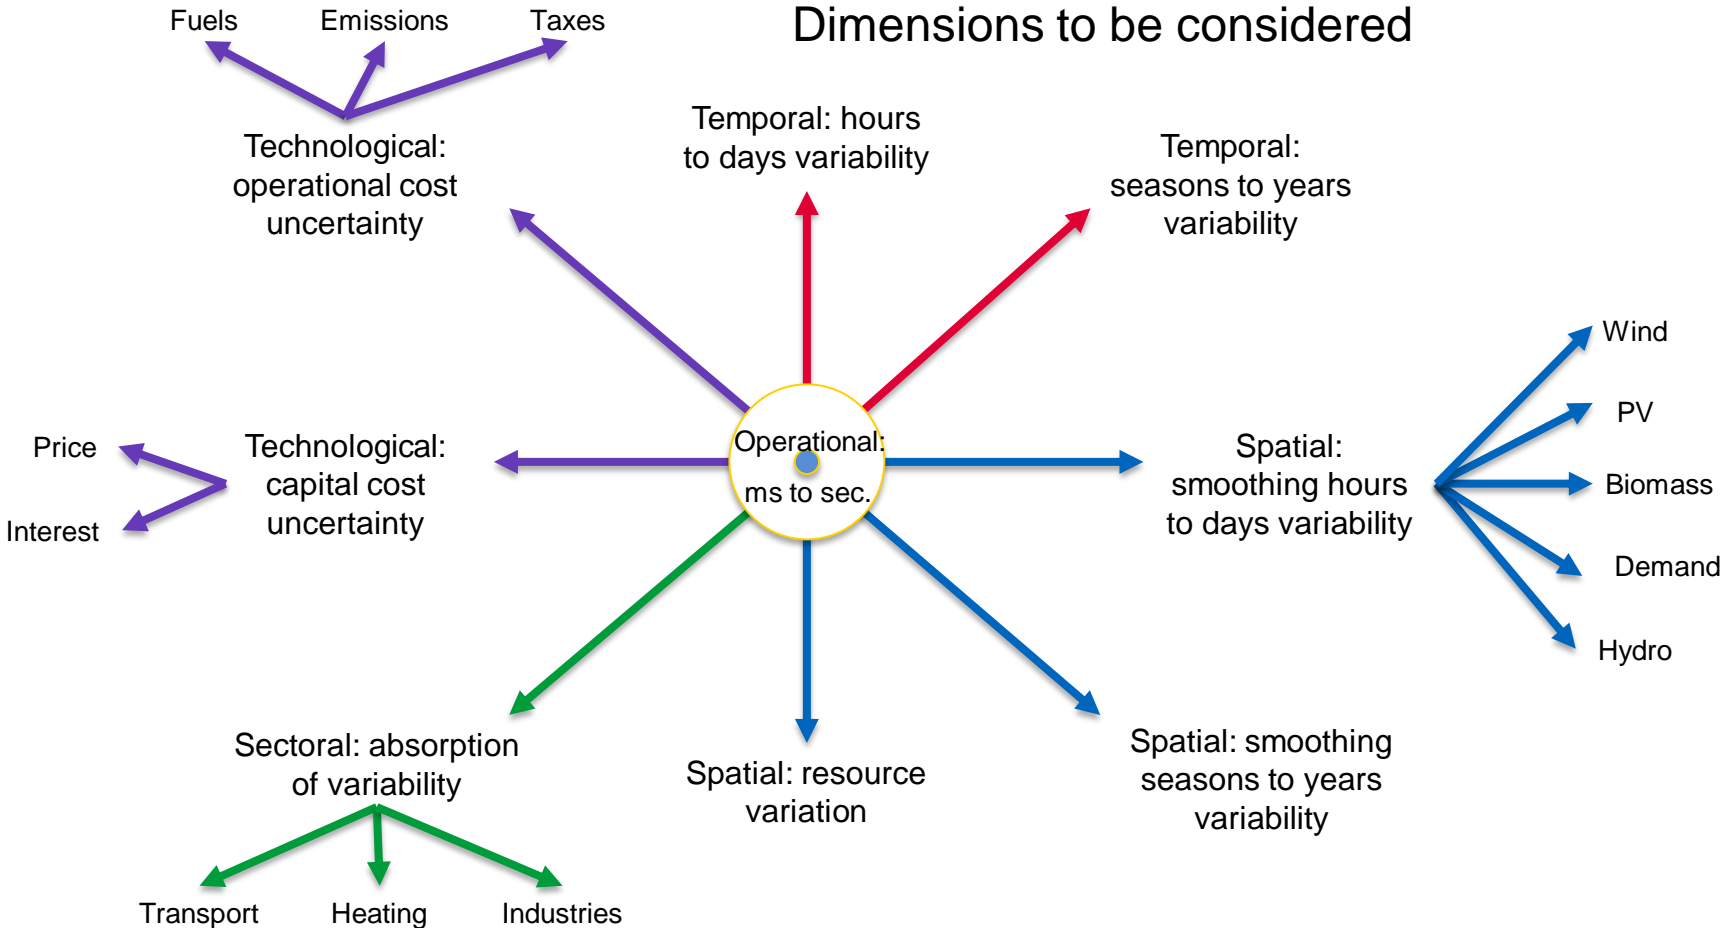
Dimensions to be considered

Fuels Emissions Taxes

Technological: operational cost uncertainty

Temporal: hours to days variability

Temporal: seasons to years variability

Wind
PV
Biomass
Demand
Hydro

Price
Interest

Technological: capital cost uncertainty

Operational: ms to sec.

Spatial: smoothing hours to days variability

Sectoral: absorption of variability

Spatial: resource variation

Spatial: smoothing seasons to years variability

Transport Heating Industries